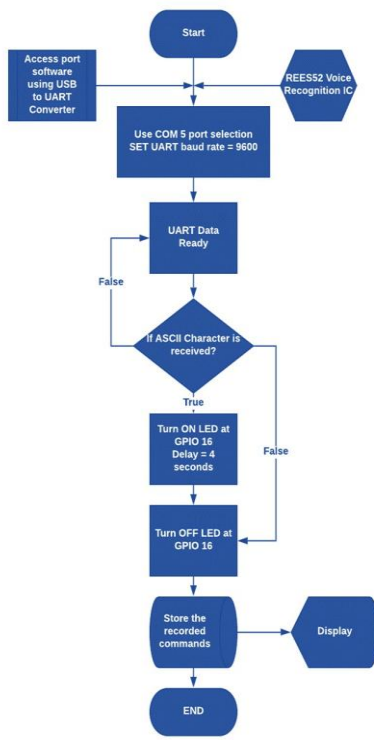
Start

Access port software using USB to UART Converter

REES52 Voice Recognition IC

Use COM 5 port selection SET UART baud rate = 9600

UART Data Ready

False

If ASCII Character is received?

True

Turn ON LED at GPIO 16 Delay = 4 seconds

False

Turn OFF LED at GPIO 16

Store the recorded commands

Display

END